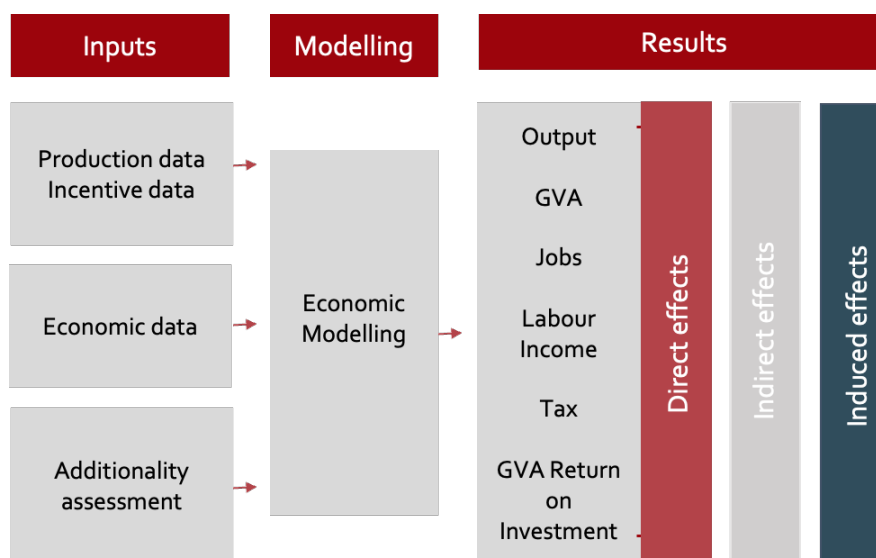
Inputs

Modelling

Results

Production data
Incentive data

Economic data

Additionality assessment

Economic Modelling

Output

GVA

Jobs

Labour Income

Tax

GVA Return on Investment

Direct effects

Indirect effects

Induced effects